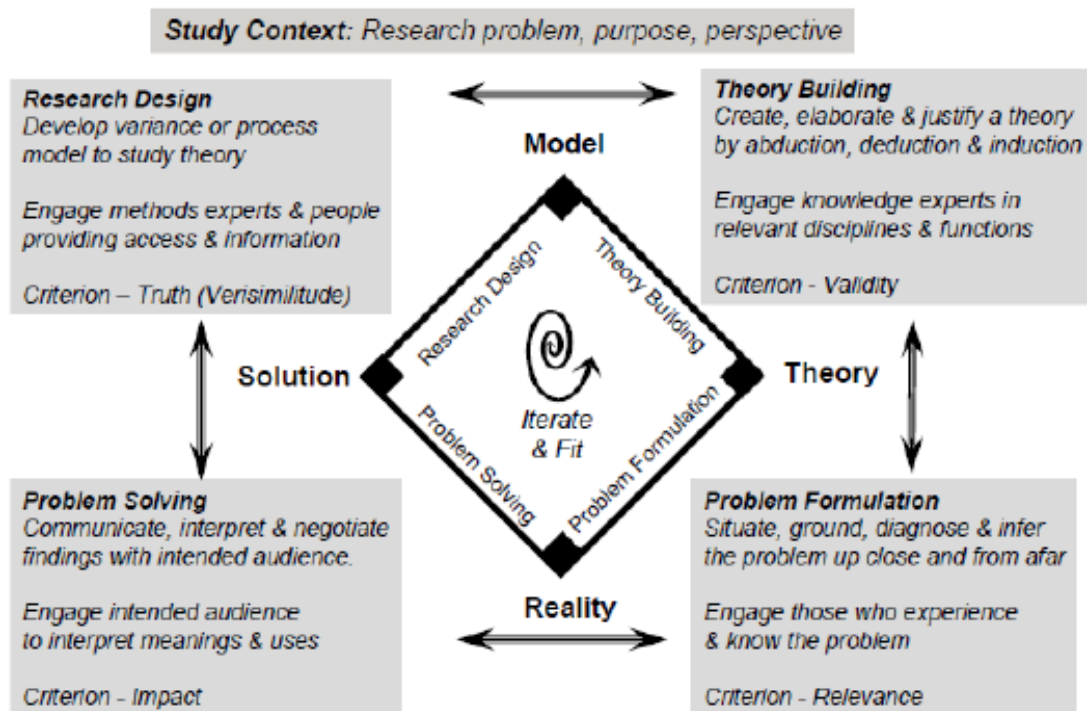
Study Context: Research problem, purpose, perspective

Research Design
Develop variance or process model to study theory

Engage methods experts & people providing access & information

Criterion – Truth (Verisimilitude)

Theory Building
Create, elaborate & justify a theory by abduction, deduction & induction

Engage knowledge experts in relevant disciplines & functions

Criterion - Validity

Model

Research Design

Theory Building

Solution

Theory

Iterate & Fit

Problem Solving

Problem Formulation

Reality

Problem Solving
Communicate, interpret & negotiate findings with intended audience.

Engage intended audience to interpret meanings & uses

Criterion - Impact

Problem Formulation
Situate, ground, diagnose & infer the problem up close and from afar

Engage those who experience & know the problem

Criterion - Relevance